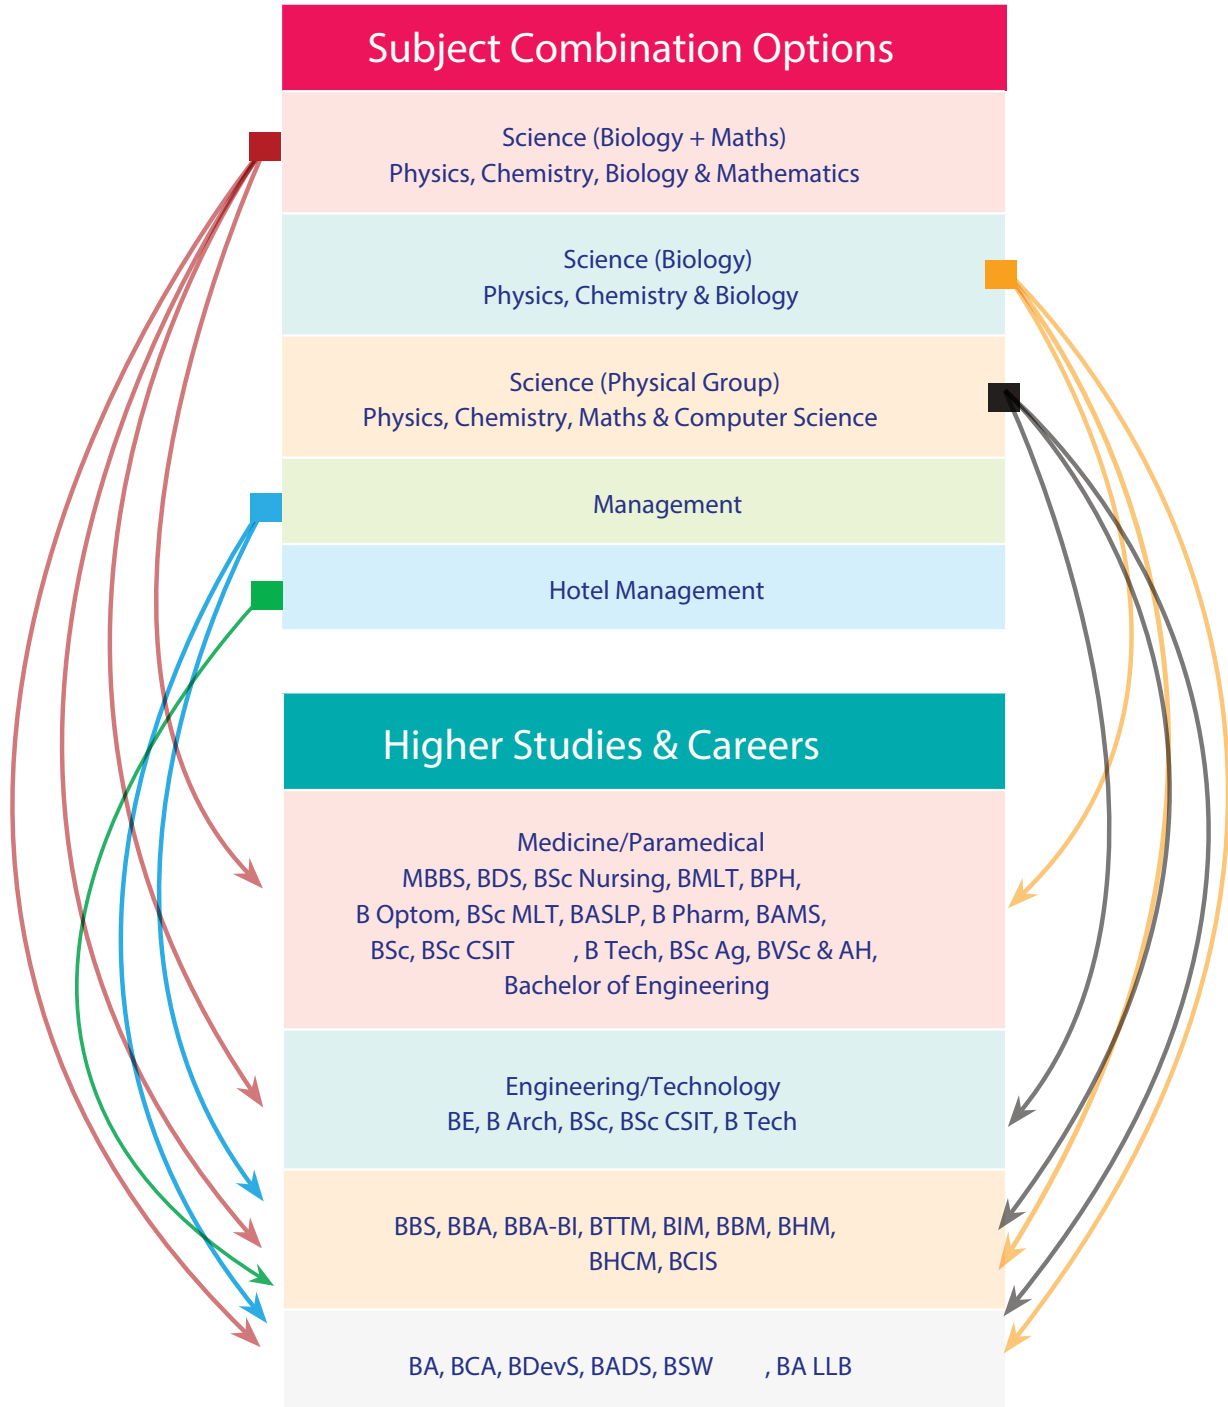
Subject Combination Options

Science (Biology + Maths)
Physics, Chemistry, Biology & Mathematics

Science (Biology)
Physics, Chemistry & Biology

Science (Physical Group)
Physics, Chemistry, Maths & Computer Science

Management

Hotel Management

Higher Studies & Careers

Medicine/Paramedical
MBBS, BDS, BSc Nursing, BMLT, BPH, B Optom, BSc MLT, BASLP, B Pharm, BAMS, BSc, BSc CSIT , B Tech, BSc Ag, BVSc & AH, Bachelor of Engineering

Engineering/Technology
BE, B Arch, BSc, BSc CSIT, B Tech

BBS, BBA, BBA-BI, BTTM, BIM, BBM, BHM, BHCM, BCIS

BA, BCA, BDevS, BADS, BSW , BA LLB